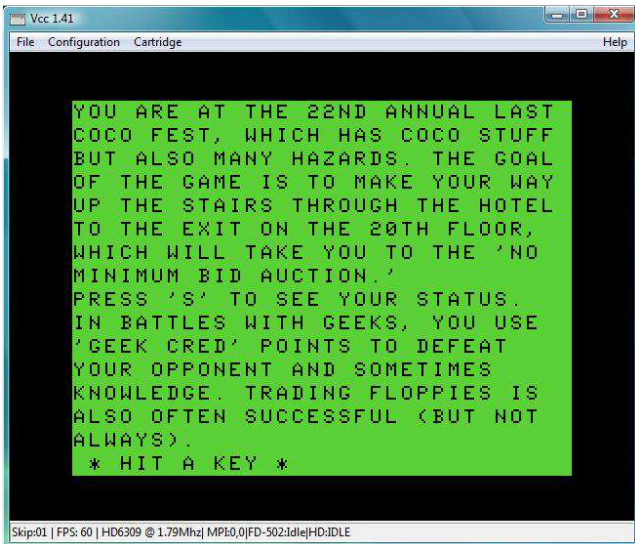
Vcc 1.41

File Configuration Cartridge Help

YOU ARE AT THE 22ND ANNUAL LAST COCO FEST, WHICH HAS COCO STUFF BUT ALSO MANY HAZARDS. THE GOAL OF THE GAME IS TO MAKE YOUR WAY UP THE STAIRS THROUGH THE HOTEL TO THE EXIT ON THE 20TH FLOOR, WHICH WILL TAKE YOU TO THE 'NO MINIMUM BID AUCTION.'
PRESS 'S' TO SEE YOUR STATUS.
IN BATTLES WITH GEEKS, YOU USE 'GEEK CRED' POINTS TO DEFEAT YOUR OPPONENT AND SOMETIMES KNOWLEDGE. TRADING FLOPPIES IS ALSO OFTEN SUCCESSFUL (BUT NOT ALWAYS).
* HIT A KEY *

Skip:01 | FPS: 60 | HD6309 @ 1.79Mhz| MPI:0,0|FD-502:Idle|HD:IDLE